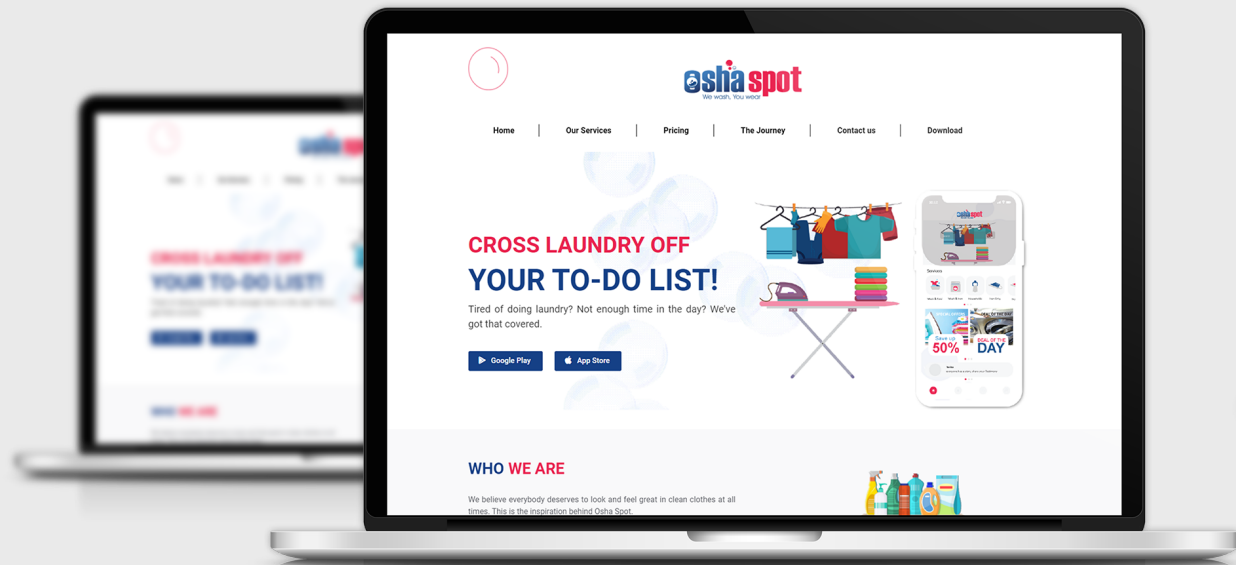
osha spot
We wash, You wear

Home | Our Services | Pricing | The Journey | Contact us | Download

CROSS LAUNDRY OFF
YOUR TO-DO LIST!

Tired of doing laundry? Not enough time in the day? We've got that covered.

Google Play
App Store

Services

Save up
50%

DEAL OF THE
DAY

WHO WE ARE

We believe everybody deserves to look and feel great in clean clothes at all times. This is the inspiration behind Osha Spot.